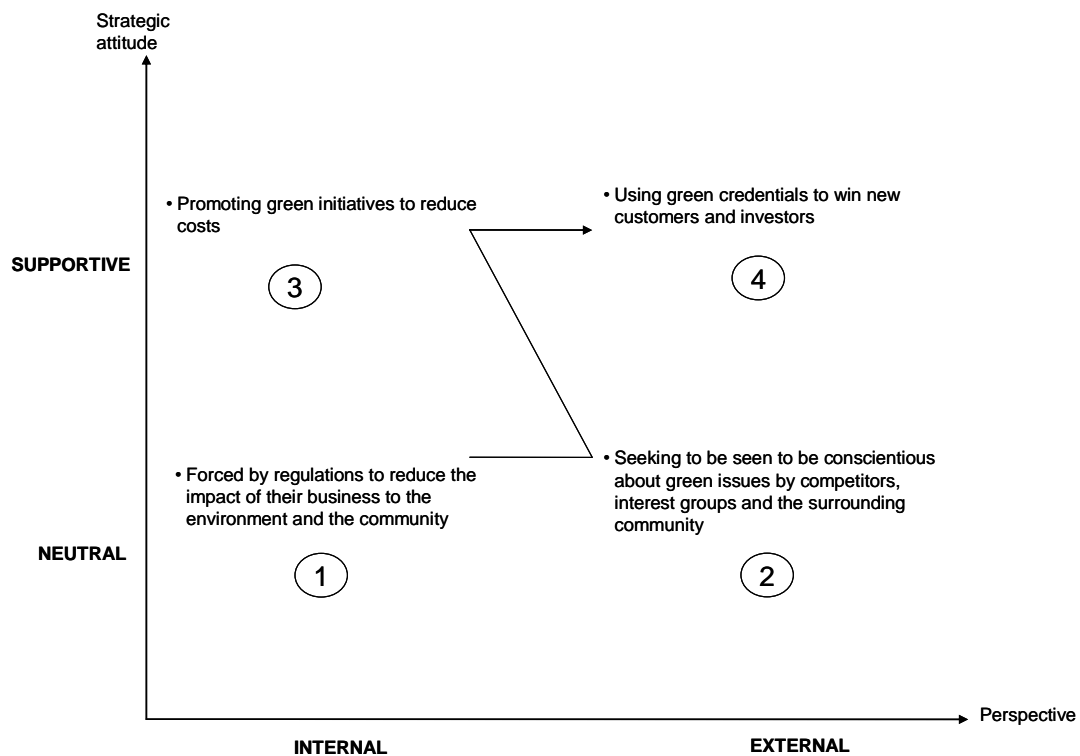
Strategic attitude

SUPPORTIVE

• Promoting green initiatives to reduce costs

3

• Using green credentials to win new customers and investors

4

NEUTRAL

• Forced by regulations to reduce the impact of their business to the environment and the community

1

• Seeking to be seen to be conscientious about green issues by competitors, interest groups and the surrounding community

2

Perspective

INTERNAL

EXTERNAL